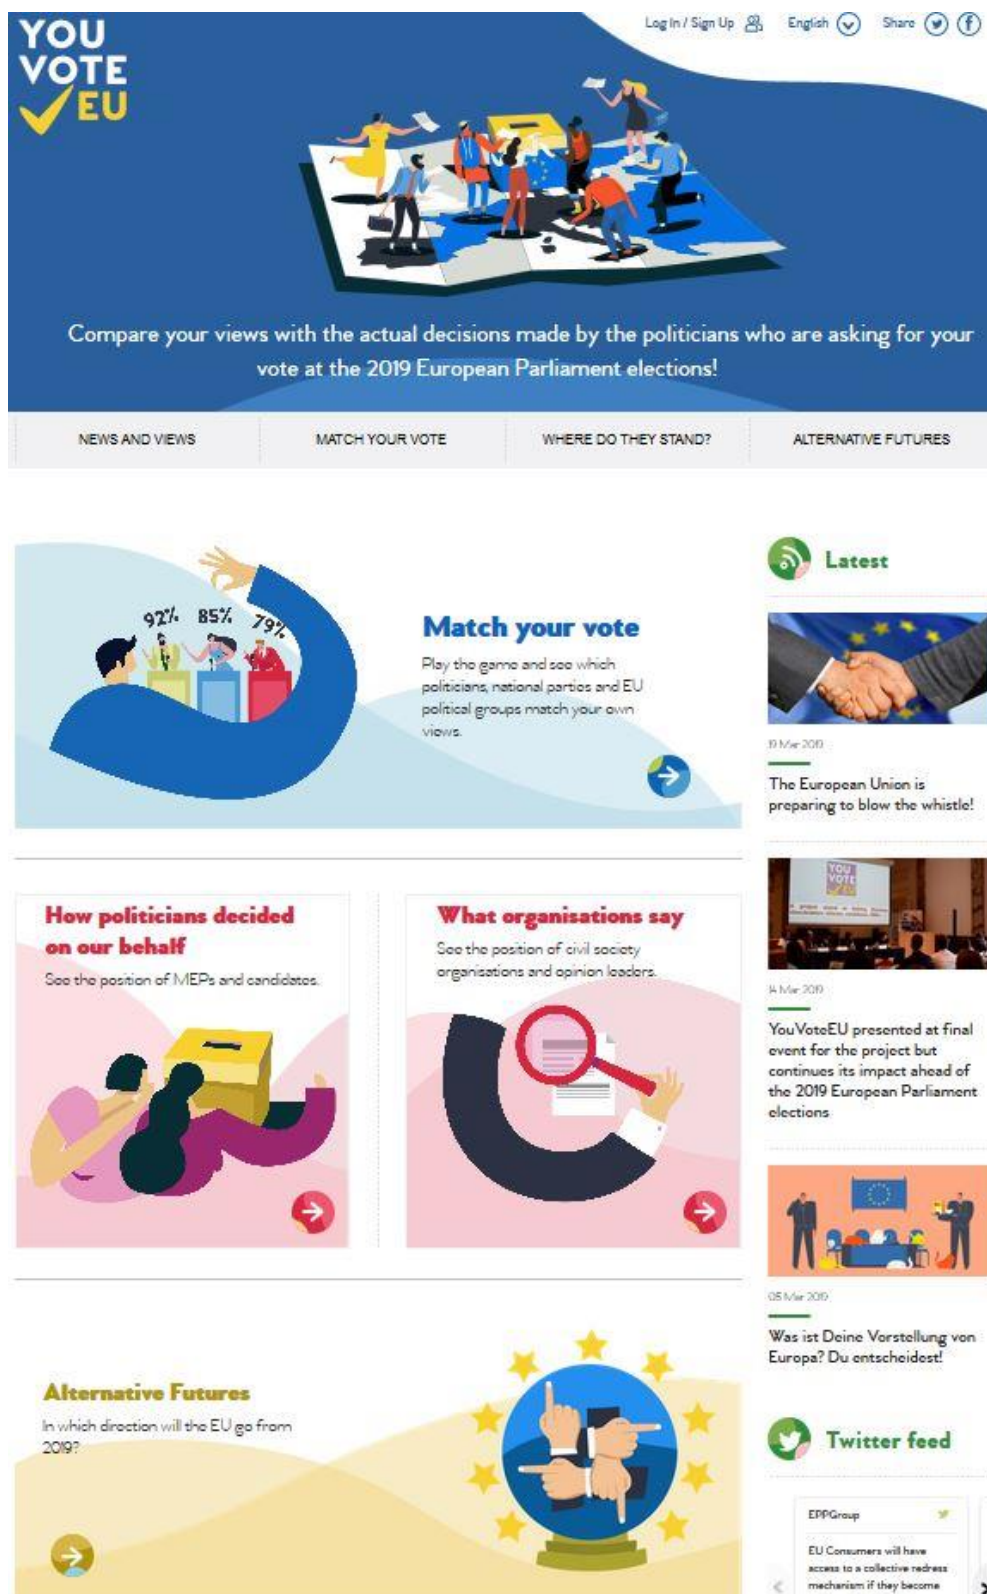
YOU VOTE EU

Log In / Sign Up English Share

Compare your views with the actual decisions made by the politicians who are asking for your vote at the 2019 European Parliament elections!

NEWS AND VIEWS MATCH YOUR VOTE WHERE DO THEY STAND? ALTERNATIVE FUTURES

92% 85% 79%

Match your vote

Play the game and see which politicians, national parties and EU political groups match your own views.

Latest

19 Mar 2019

The European Union is preparing to blow the whistle!

14 Mar 2019

YouVoteEU presented at final event for the project but continues its impact ahead of the 2019 European Parliament elections

05 Mar 2019

Was ist Deine Vorstellung von Europa? Du entscheidest!

How politicians decided on our behalf

See the position of MEPs and candidates.

What organisations say

See the position of civil society organisations and opinion leaders.

Alternative Futures

In which direction will the EU go from 2019?

Twitter feed

EPPGroup

EU Consumers will have access to a collective redress mechanism if they become